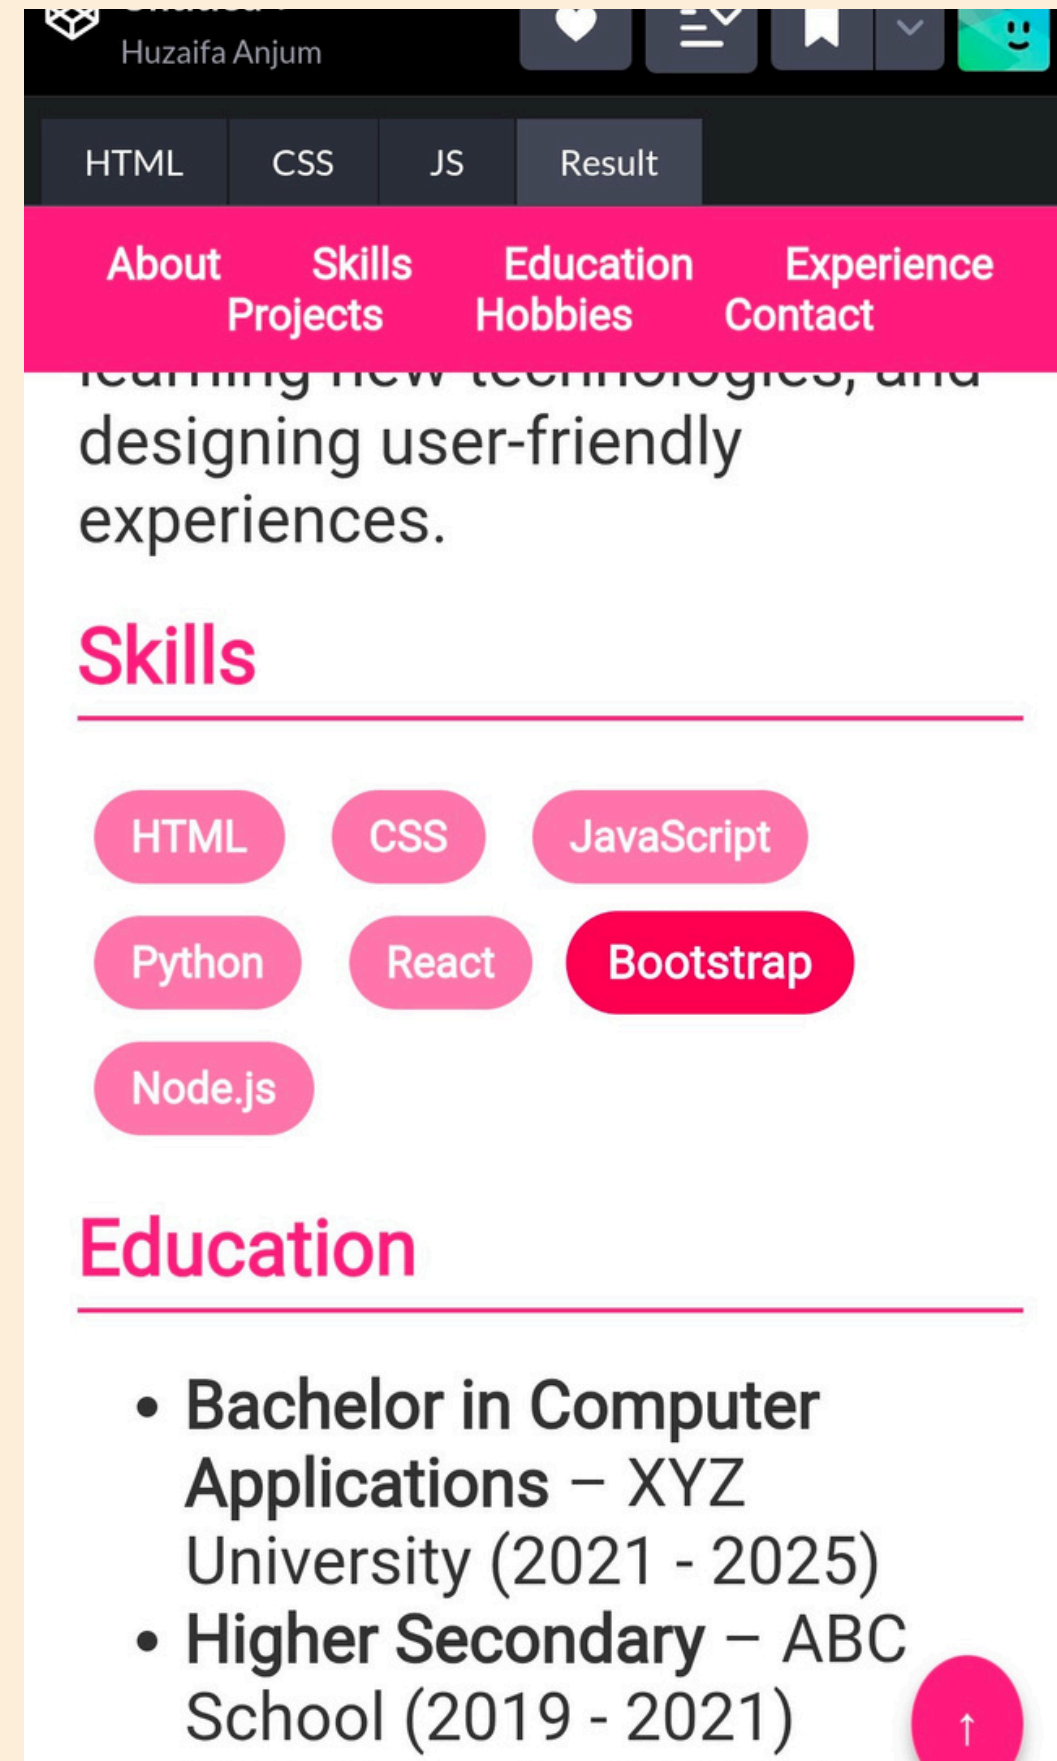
Huzaifa Anjum

HTML CSS JS Result

About Skills Education Experience Projects Hobbies Contact

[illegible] designing user-friendly experiences.

Skills

HTML CSS JavaScript Python React Bootstrap Node.js

Education

- **Bachelor in Computer Applications** – XYZ University (2021 - 2025)
- **Higher Secondary** – ABC School (2019 - 2021)

↑